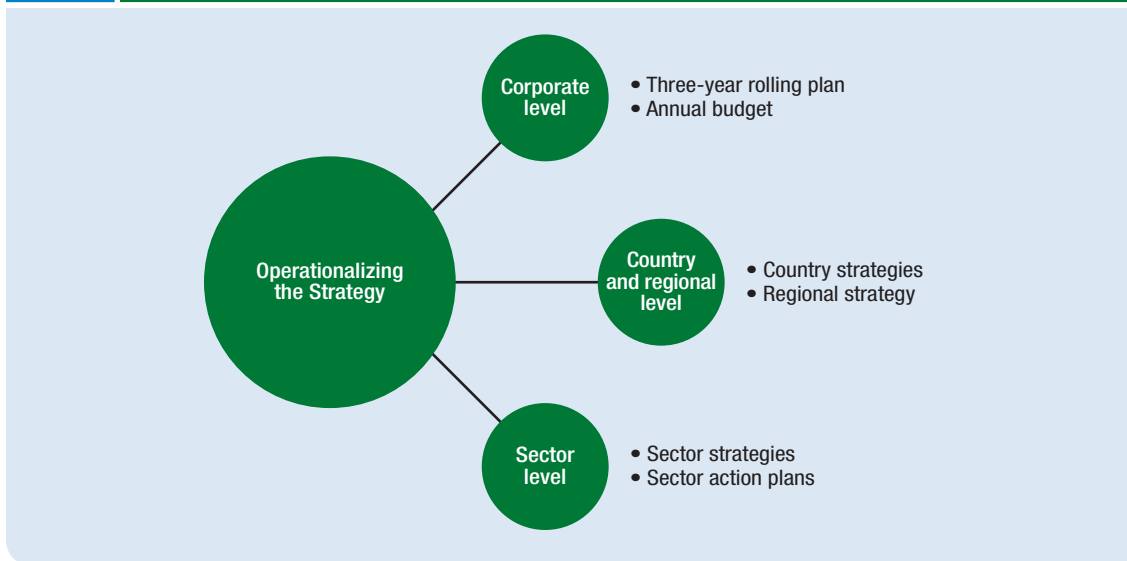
Corporate level

• Three-year rolling plan
• Annual budget

Operationalizing the Strategy

Country and regional level

• Country strategies
• Regional strategy

Sector level

• Sector strategies
• Sector action plans